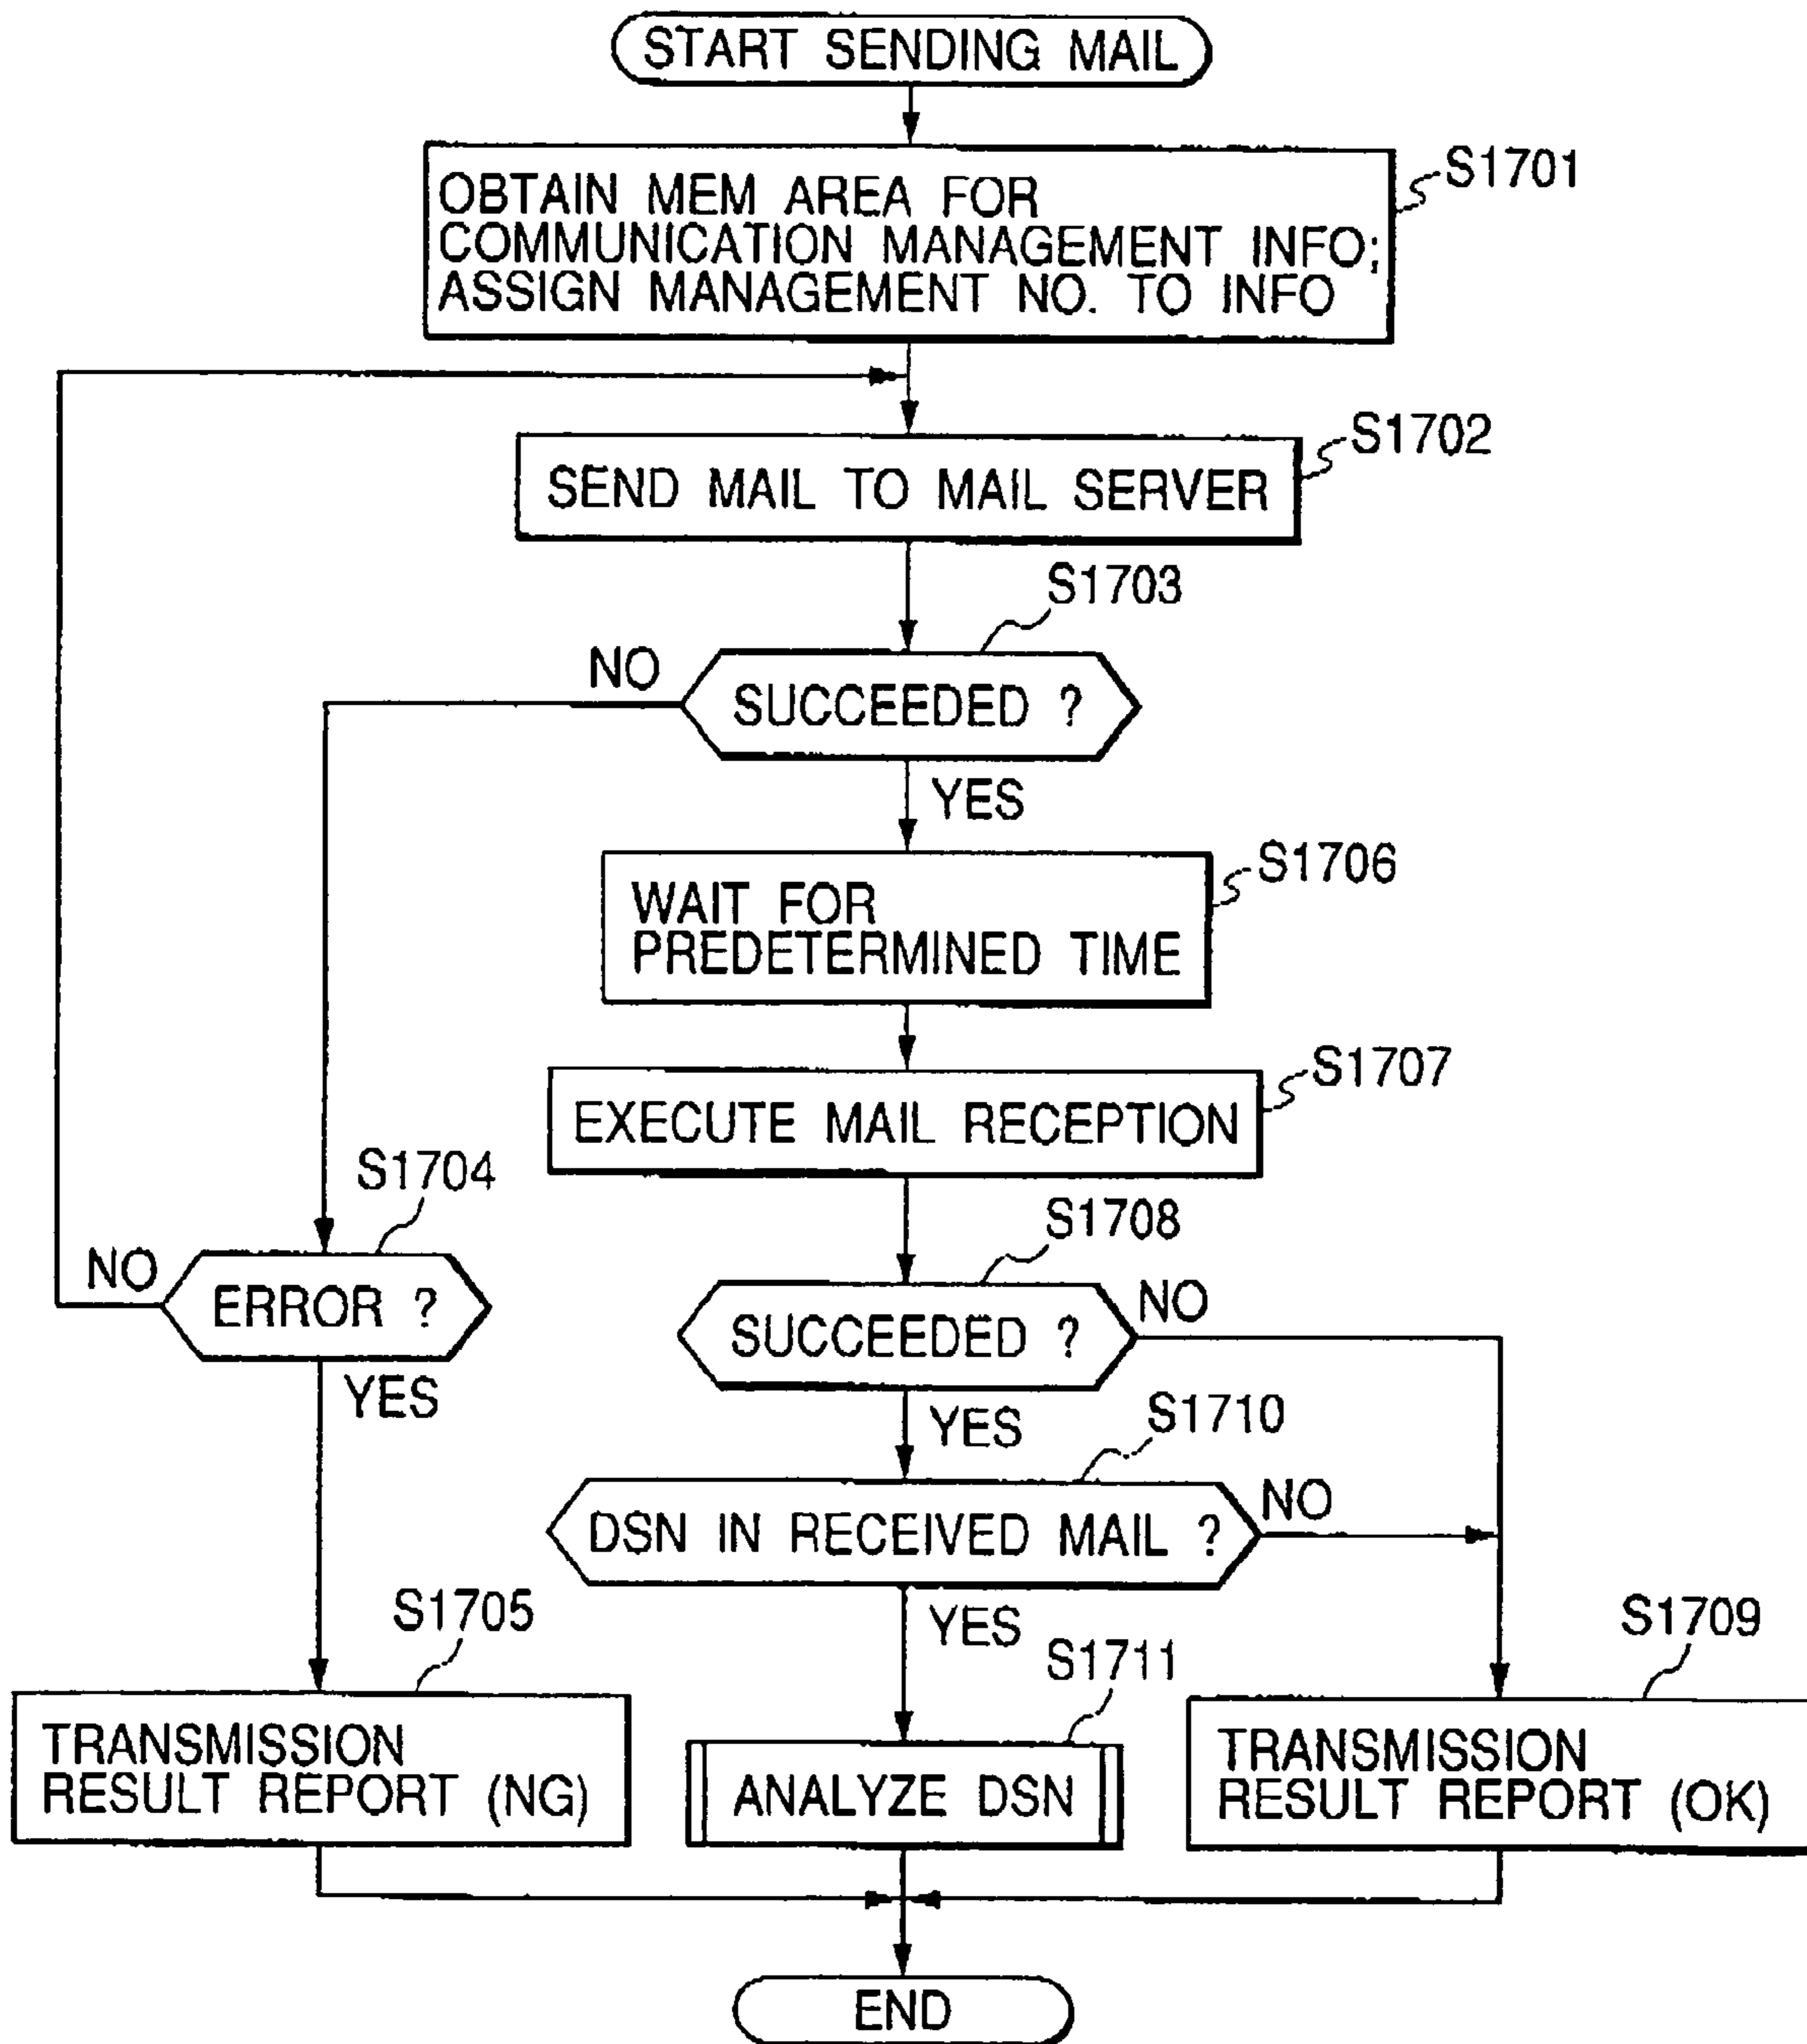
START SENDING MAIL

OBTAIN MEM AREA FOR COMMUNICATION MANAGEMENT INFO; ASSIGN MANAGEMENT NO. TO INFO

S1701

SEND MAIL TO MAIL SERVER

S1702

S1703

NO

SUCCEEDED ?

YES

WAIT FOR PREDETERMINED TIME

S1706

EXECUTE MAIL RECEPTION

S1707

S1704

NO

ERROR ?

YES

S1708

SUCCEEDED ?

NO

YES

S1710

DSN IN RECEIVED MAIL ?

NO

YES

S1705

S1711

S1709

TRANSMISSION RESULT REPORT (NG)

ANALYZE DSN

TRANSMISSION RESULT REPORT (OK)

END